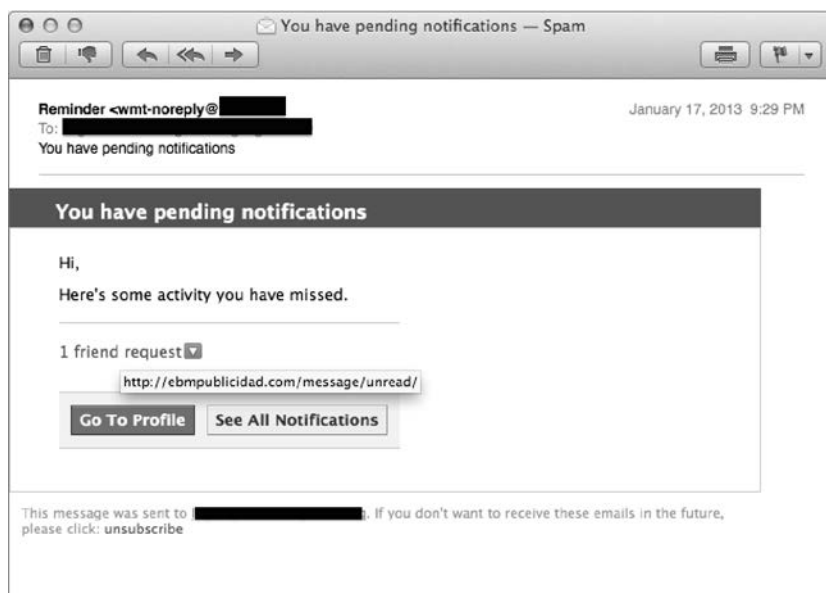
You have pending notifications — Spam

Reminder <wmt-noreply@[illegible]
To: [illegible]
You have pending notifications

January 17, 2013 9:29 PM

You have pending notifications

Hi,

Here's some activity you have missed.

1 friend request

http://ebmpublicidad.com/message/unread/

Go To Profile

See All Notifications

This message was sent to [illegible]. If you don't want to receive these emails in the future, please click: unsubscribe